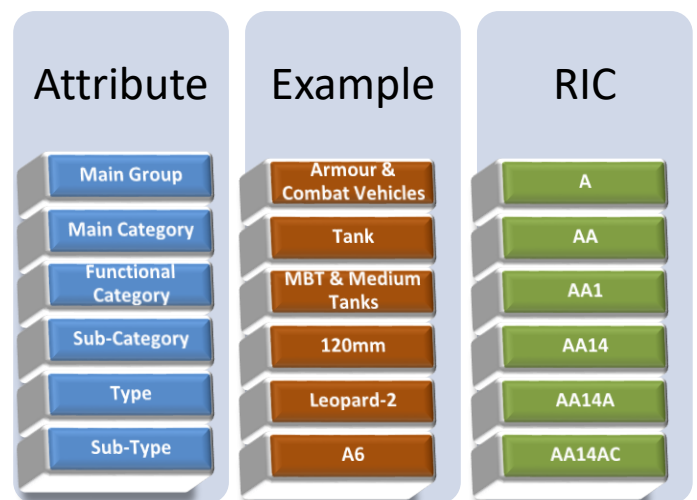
| Attribute | Example | RIC |
|---|---|---|
| Main Group | Armour & Combat Vehicles | A |
| Main Category | Tank | AA |
| Functional Category | MBT & Medium Tanks | AA1 |
| Sub-Category | 120mm | AA14 |
| Type | Leopard-2 | AA14A |
| Sub-Type | A6 | AA14AC |